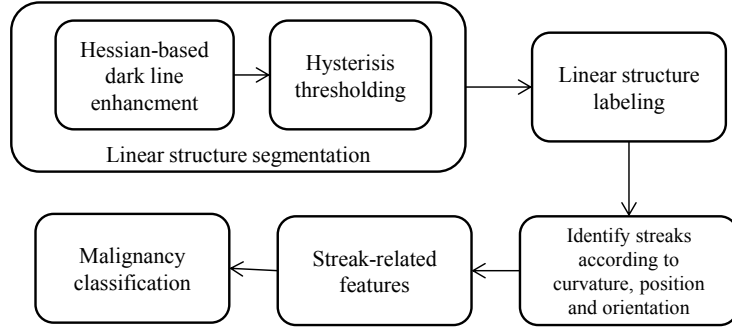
Hessian-based dark line enhancment

Hysterisis thresholding

Linear structure segmentation

Linear structure labeling

Identify streaks according to curvature, position and orientation

Streak-related features

Malignancy classification